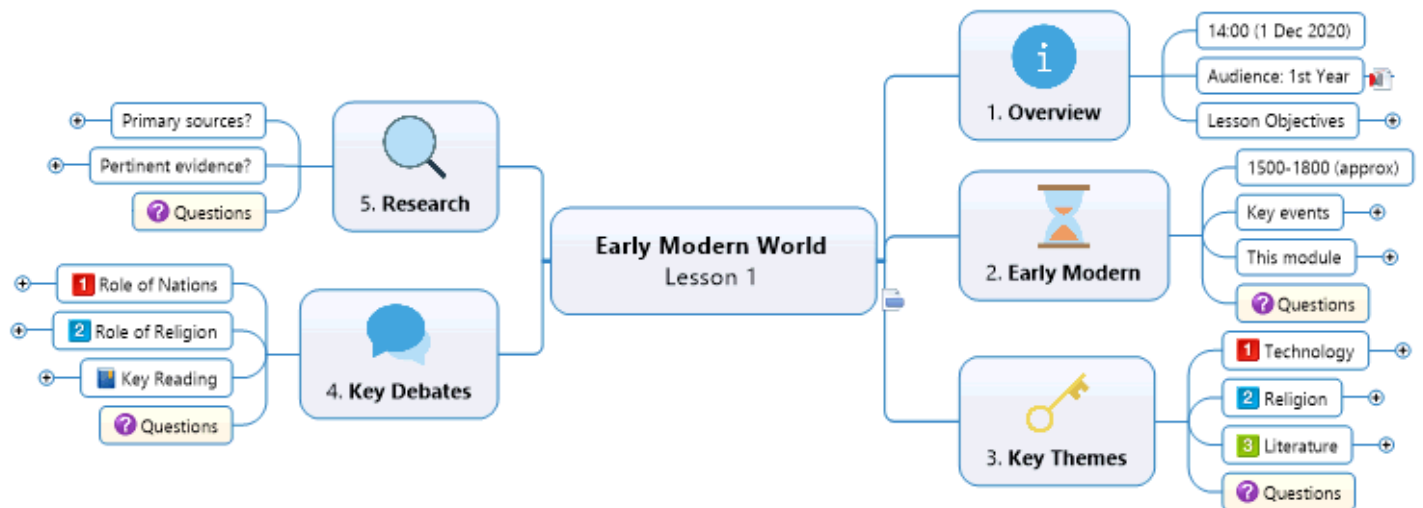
Early Modern World
Lesson 1

1. Overview
14:00 (1 Dec 2020)
Audience: 1st Year
Lesson Objectives

2. Early Modern
1500-1800 (approx)
Key events
This module
Questions

3. Key Themes
1 Technology
2 Religion
3 Literature
Questions

4. Key Debates
1 Role of Nations
2 Role of Religion
Key Reading
Questions

5. Research
Primary sources?
Pertinent evidence?
Questions